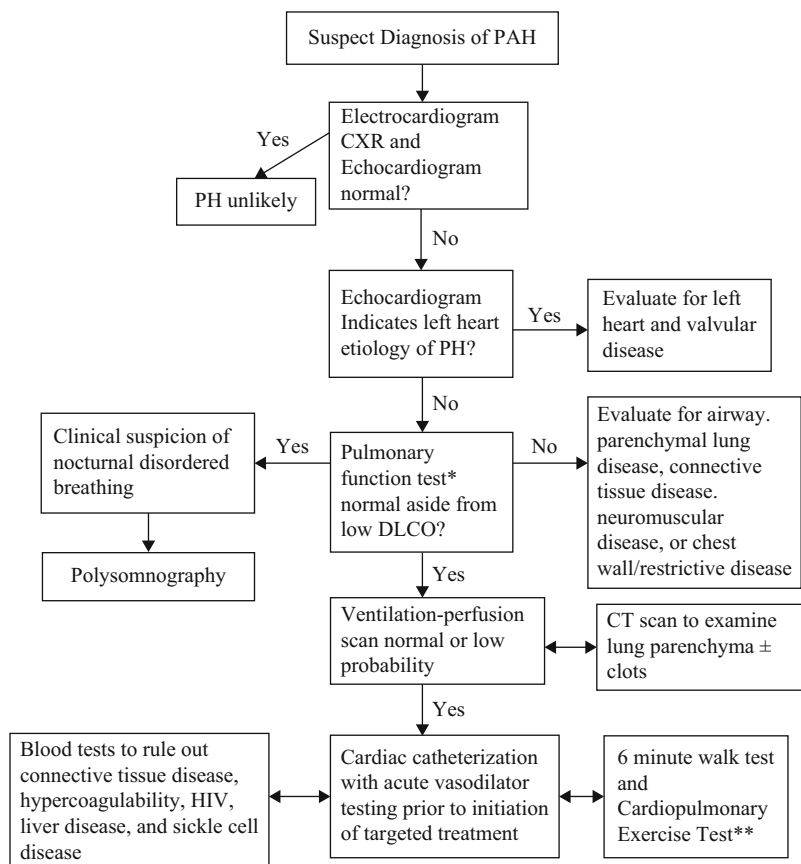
Suspect Diagnosis of PAH

Electrocardiogram CXR and Echocardiogram normal?

Yes

PH unlikely

No

Echocardiogram Indicates left heart etiology of PH?

Yes

Evaluate for left heart and valvular disease

No

Clinical suspicion of nocturnal disordered breathing

Yes

Pulmonary function test* normal aside from low DLCO?

No

Evaluate for airway. parenchymal lung disease, connective tissue disease. neuromuscular disease, or chest wall/restrictive disease

Polysomnography

Yes

Ventilation-perfusion scan normal or low probability

CT scan to examine lung parenchyma $\pm$ clots

Yes

Blood tests to rule out connective tissue disease, hypercoagulability, HIV, liver disease, and sickle cell disease

Cardiac catheterization with acute vasodilator testing prior to initiation of targeted treatment

6 minute walk test and Cardiopulmonary Exercise Test**